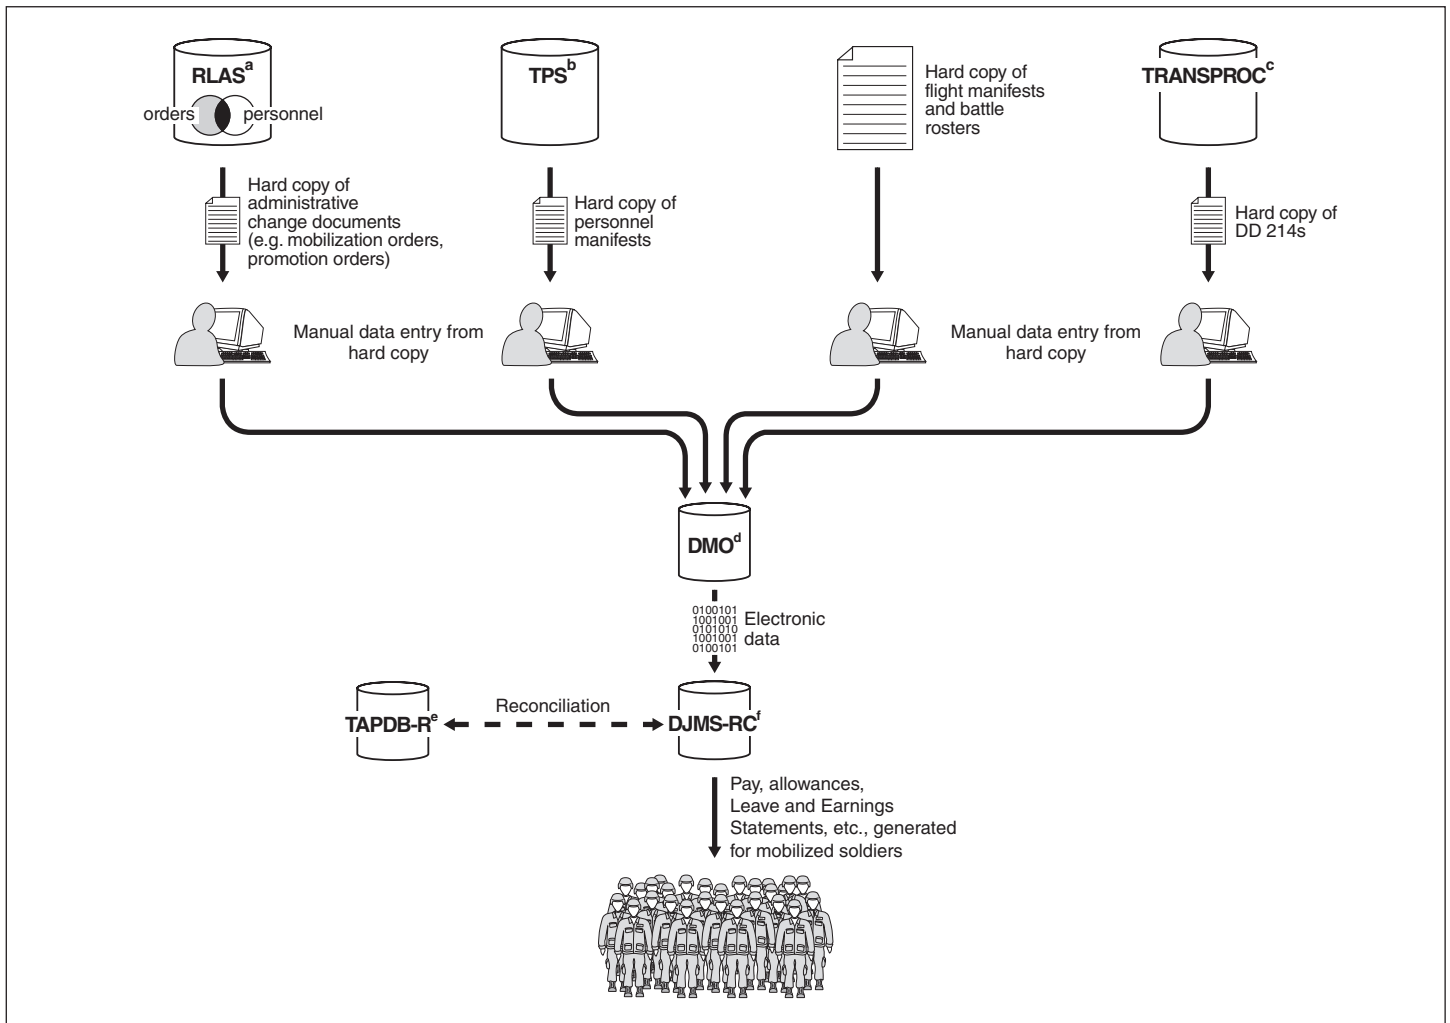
RLAS$^{a}$

orders

personnel

TPS$^{b}$

Hard copy of flight manifests and battle rosters

TRANSPROC$^{c}$

Hard copy of administrative change documents (e.g. mobilization orders, promotion orders)

Hard copy of personnel manifests

Hard copy of DD 214s

Manual data entry from hard copy

Manual data entry from hard copy

DMO$^{d}$

0100101
1001001
0101010
1001001
0100101

Electronic data

TAPDB-R$^{e}$

Reconciliation

DJMS-RC$^{f}$

Pay, allowances, Leave and Earnings Statements, etc., generated for mobilized soldiers